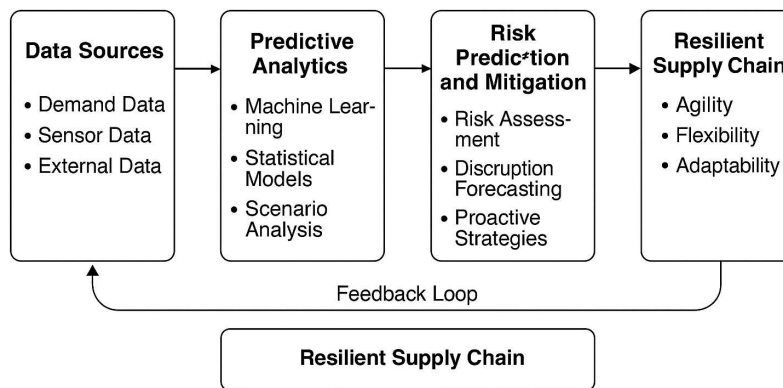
Data Sources
• Demand Data
• Sensor Data
• External Data

Predictive Analytics
• Machine Learning
• Statistical Models
• Scenario Analysis

Risk Predic≠tion and Mitigation
• Risk Assessment
• Discruption Forecasting
• Proactive Strategies

Resilient Supply Chain
• Agility
• Flexibility
• Adaptability

Feedback Loop

Resilient Supply Chain